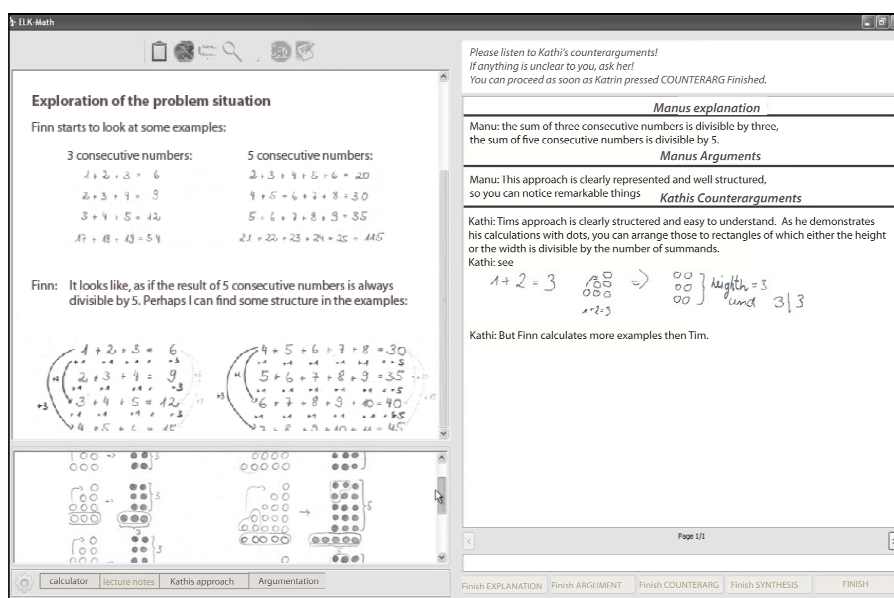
ELK-Math

Exploration of the problem situation

Finn starts to look at some examples:

3 consecutive numbers:
$1+2+3=6$
$2+3+4=9$
$3+4+5=12$
$17+18+19=54$

5 consecutive numbers:
$2+3+4+5+6=20$
$4+5+6+7+8=30$
$5+6+7+8+9=35$
$21+22+23+24+25=115$

Finn: It looks like, as if the result of 5 consecutive numbers is always divisible by 5. Perhaps I can find some structure in the examples:

$1+2+3=6$
$2+3+4=9$
$3+4+5=12$
$4+5+6=15$

$4+5+6+7+8=30$
$5+6+7+8+9=35$
$6+7+8+9+10=40$
$7+8+9+10+11=45$

calculator | lecture notes | Kathis approach | Argumentation

Please listen to Kathi's counterarguments!
If anything is unclear to you, ask her!
You can proceed as soon as Katrin pressed COUNTERARG Finished.

Manus explanation

Manu: the sum of three consecutive numbers is divisible by three, the sum of five consecutive numbers is divisible by 5.

Manus Arguments

Manu: This approach is clearly represented and well structured, so you can notice remarkable things

Kathis Counterarguments

Kathi: Tims approach is clearly structered and easy to understand. As he demonstrates his calculations with dots, you can arrange those to rectangles of which either the height or the width is divisible by the number of summands.
Kathi: see

$1+2=3$ $1+2=3$ heigth = 3 und $3|3$

Kathi: But Finn calculates more examples then Tim.

Page 1/1

Finish EXPLANATION | Finish ARGUMENT | Finish COUNTERARG | Finish SYNTHESIS | FINISH